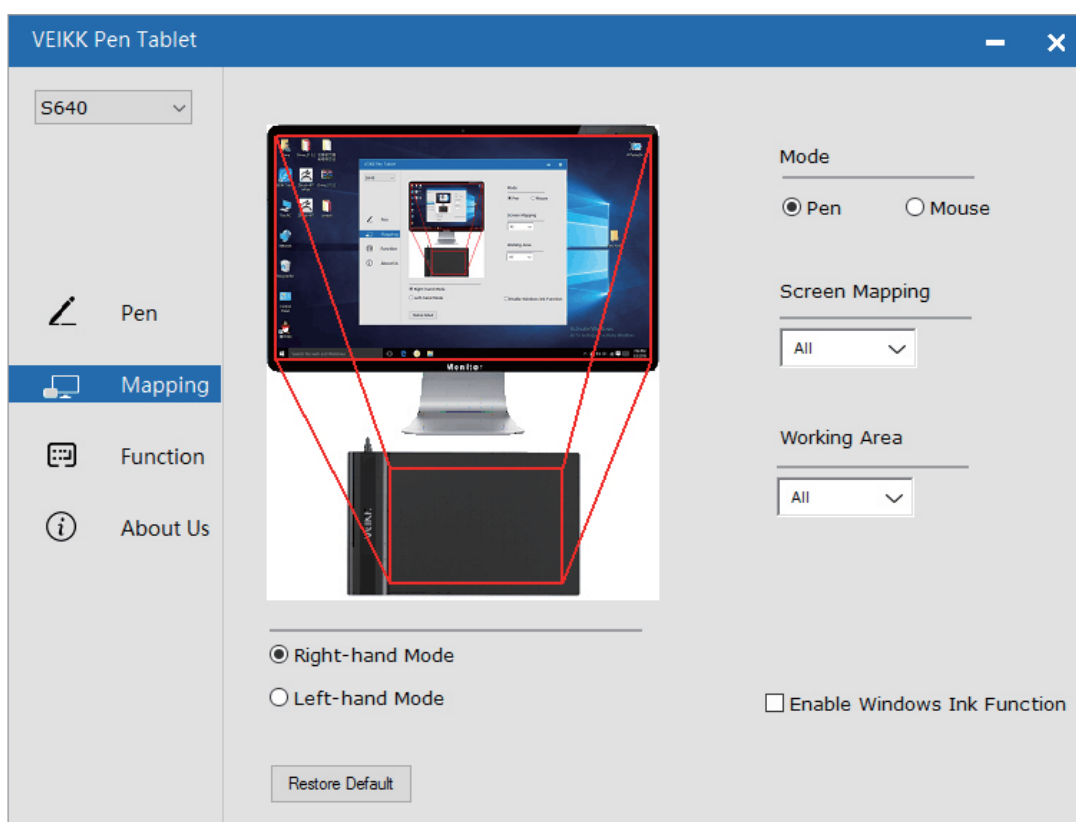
VEIKK Pen Tablet

S640

Pen

Mapping

Function

About Us

Monitor

VEIKK

Mode

Pen

Mouse

Screen Mapping

All

Working Area

All

Right-hand Mode

Left-hand Mode

Enable Windows Ink Function

Restore Default